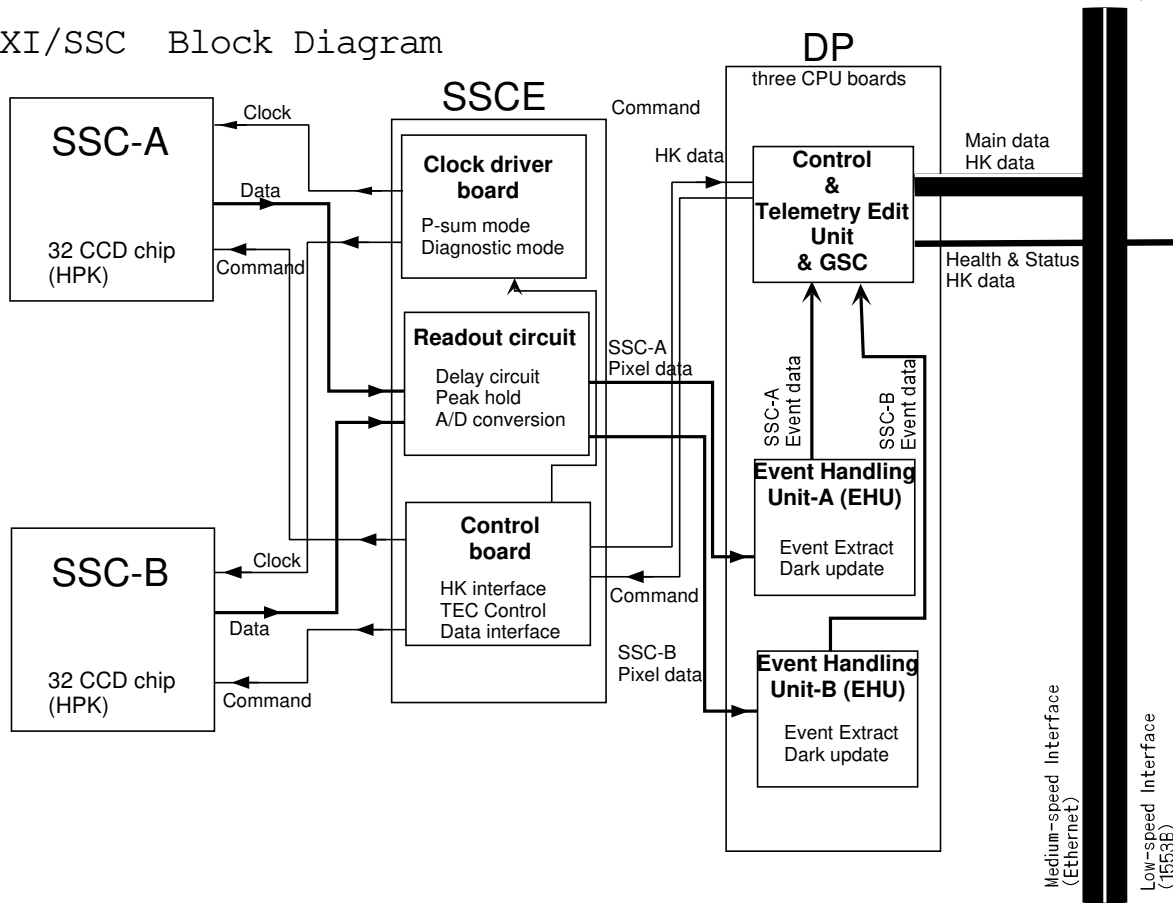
XI/SSC Block Diagram

SSC-A

Clock

Data

32 CCD chip (HPK)

Command

SSCE

Command

Clock driver board

P-sum mode
Diagnostic mode

Readout circuit

Delay circuit
Peak hold
A/D conversion

Control board

HK interface
TEC Control
Data interface

SSC-B

Clock

Data

32 CCD chip (HPK)

Command

DP

three CPU boards

HK data

Control & Telemetry Edit Unit & GSC

Main data
HK data

Health & Status
HK data

SSC-A
Pixel data

SSC-A
Event data

SSC-B
Event data

Event Handling Unit-A (EHU)

Event Extract
Dark update

Command

SSC-B
Pixel data

Event Handling Unit-B (EHU)

Event Extract
Dark update

Medium-speed Interface
(Ethernet)

Low-speed Interface
(1553B)